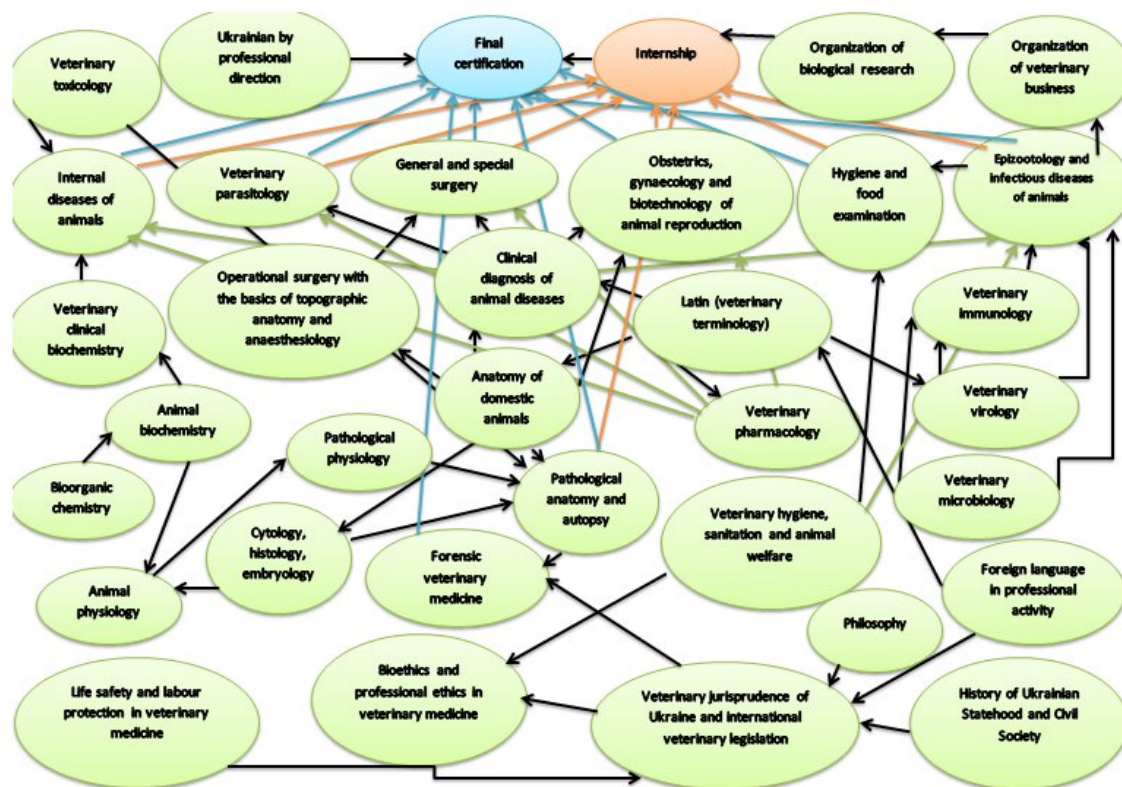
Veterinary toxicology

Ukrainian by professional direction

Final certification

Internship

Organization of biological research

Organization of veterinary business

Internal diseases of animals

Veterinary parasitology

General and special surgery

Obstetrics, gynaecology and biotechnology of animal reproduction

Hygiene and food examination

Epizootology and infectious diseases of animals

Clinical diagnosis of animal diseases

Operational surgery with the basics of topographic anatomy and anaesthesiology

Latin (veterinary terminology)

Veterinary immunology

Veterinary clinical biochemistry

Anatomy of domestic animals

Veterinary virology

Animal biochemistry

Veterinary pharmacology

Pathological physiology

Pathological anatomy and autopsy

Veterinary microbiology

Bioorganic chemistry

Veterinary hygiene, sanitation and animal welfare

Cytology, histology, embryology

Forensic veterinary medicine

Foreign language in professional activity

Animal physiology

Philosophy

Bioethics and professional ethics in veterinary medicine

Life safety and labour protection in veterinary medicine

Veterinary jurisprudence of Ukraine and international veterinary legislation

History of Ukrainian Statehood and Civil Society